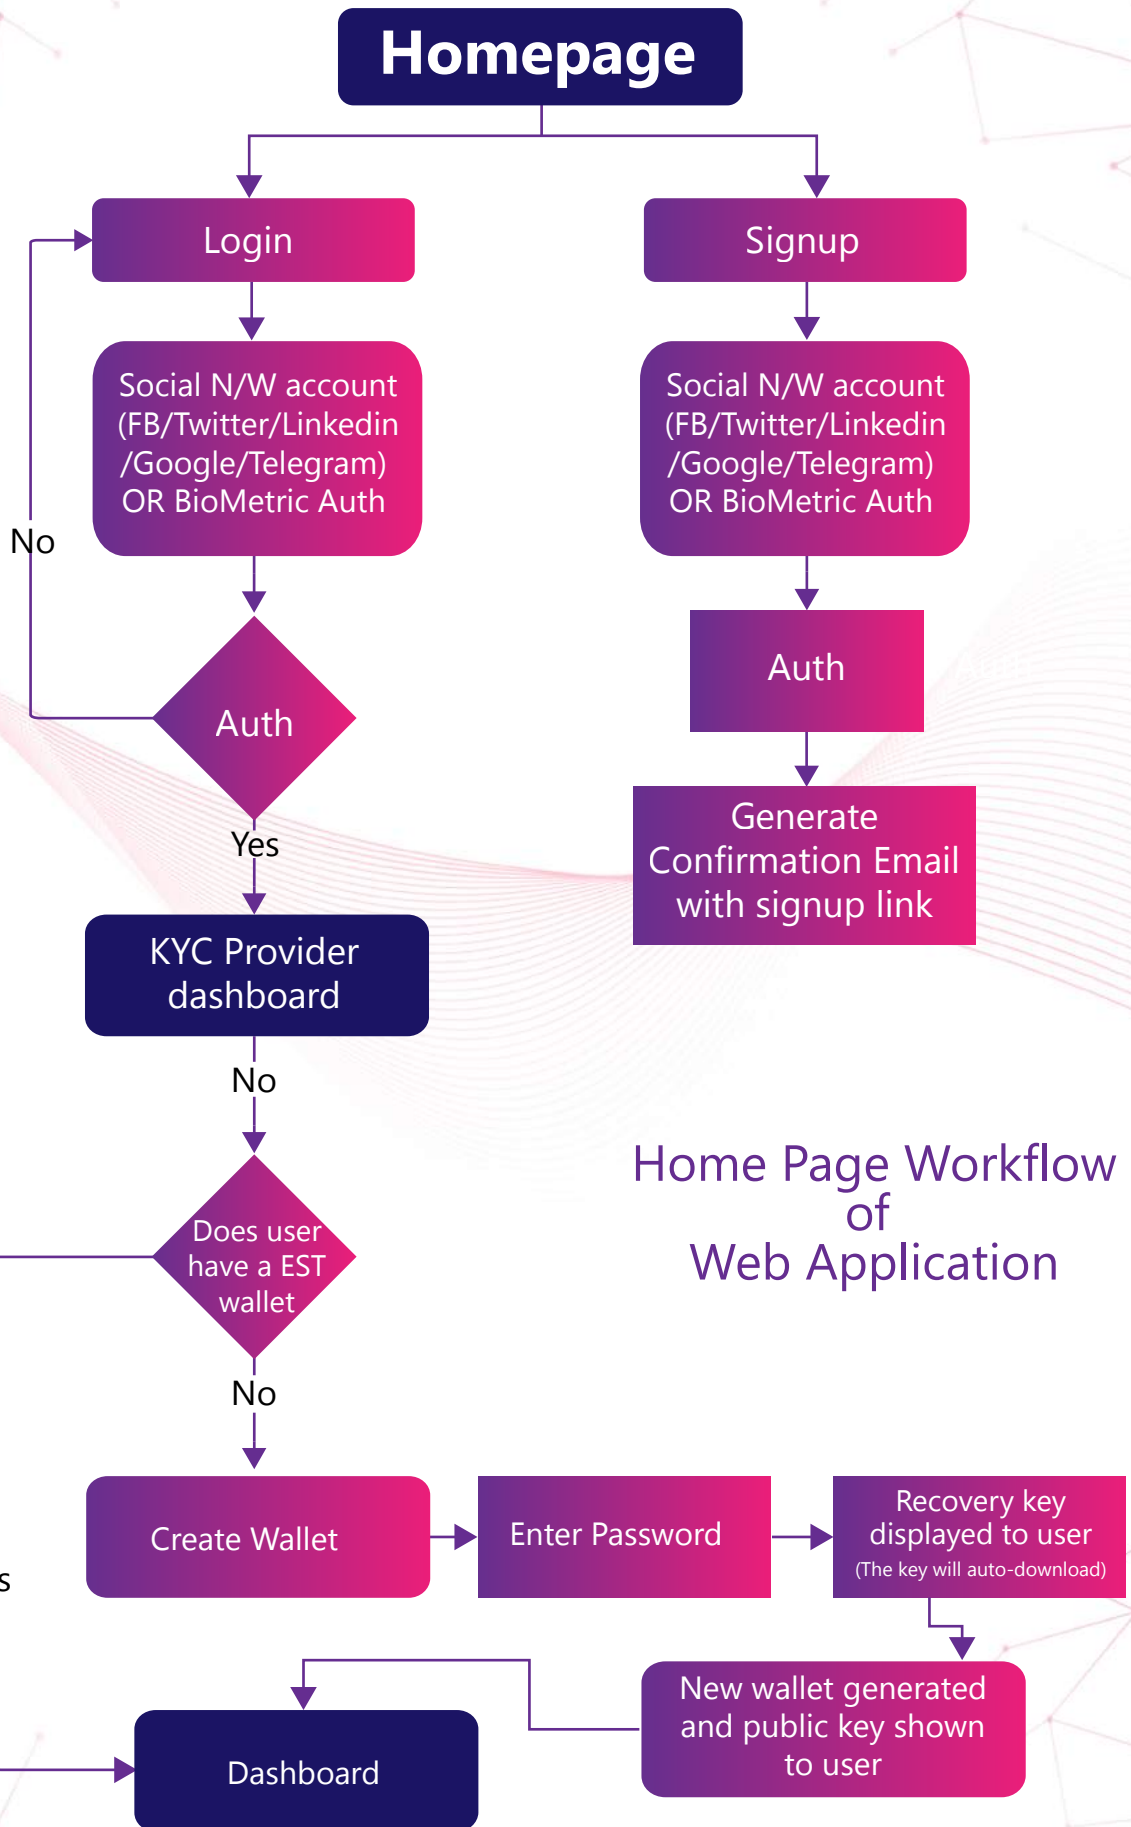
Homepage

Login

Signup

Social N/W account (FB/Twitter/Linkedin /Google/Telegram) OR BioMetric Auth

Social N/W account (FB/Twitter/Linkedin /Google/Telegram) OR BioMetric Auth

No

Auth

Auth

Yes

Generate Confirmation Email with signup link

KYC Provider dashboard

No

Home Page Workflow of Web Application

Does user have a EST wallet

No

s

Create Wallet

Enter Password

Recovery key displayed to user (The key will auto-download)

New wallet generated and public key shown to user

Dashboard